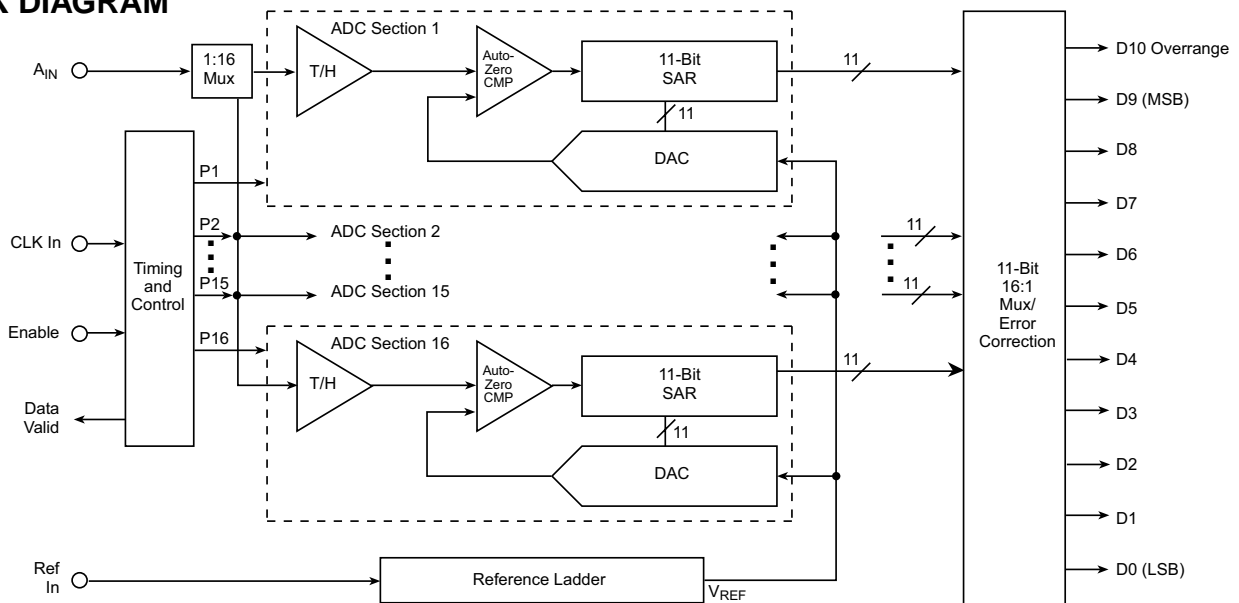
K DIAGRAM

$A_{IN}$

1:16 Mux

ADC Section 1

T/H

Auto-Zero CMP

11-Bit SAR

11

11

DAC

P1

P2

CLK In

Timing and Control

P15

Enable

P16

Data Valid

ADC Section 2

ADC Section 15

ADC Section 16

T/H

Auto-Zero CMP

11-Bit SAR

11

11

DAC

11

11

11

11-Bit 16:1 Mux/ Error Correction

D10 Overrange

D9 (MSB)

D8

D7

D6

D5

D4

D3

D2

D1

D0 (LSB)

Ref In

Reference Ladder

$V_{REF}$